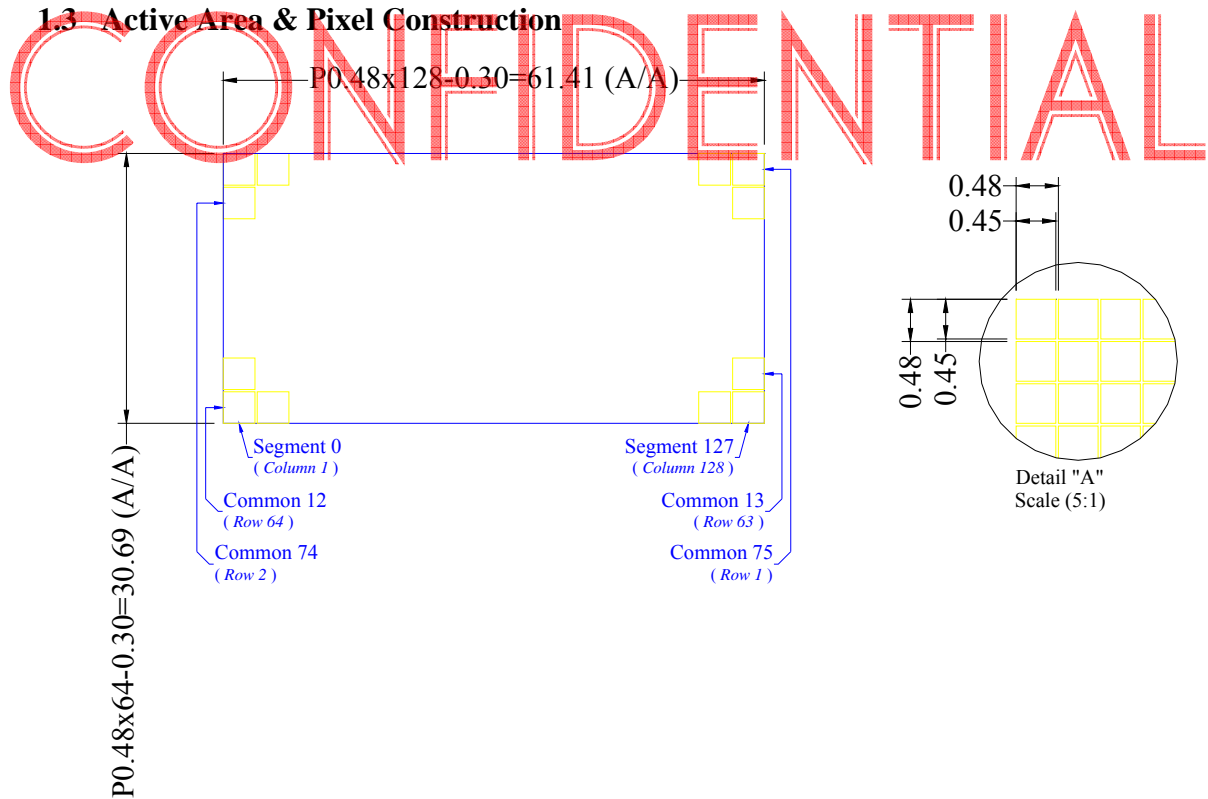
1.3 Active Area & Pixel Construction

CONFIDENTIAL

P0.48x128-0.30=61.41 (A/A)

P0.48x64-0.30=30.69 (A/A)

0.48
0.45

0.48
0.45

Segment 0
( Column 1 )

Segment 127
( Column 128 )

Common 12
( Row 64 )

Common 13
( Row 63 )

Common 74
( Row 2 )

Common 75
( Row 1 )

Detail "A"
Scale (5:1)